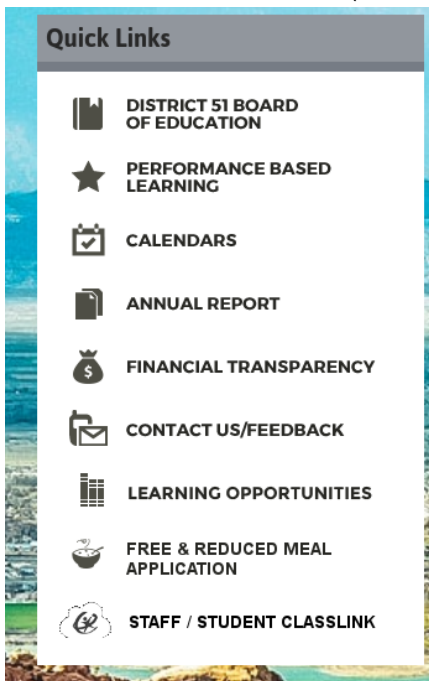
Quick Links

DISTRICT 51 BOARD OF EDUCATION

PERFORMANCE BASED LEARNING

CALENDARS

ANNUAL REPORT

FINANCIAL TRANSPARENCY

CONTACT US/FEEDBACK

LEARNING OPPORTUNITIES

FREE & REDUCED MEAL APPLICATION

STAFF / STUDENT CLASSLINK